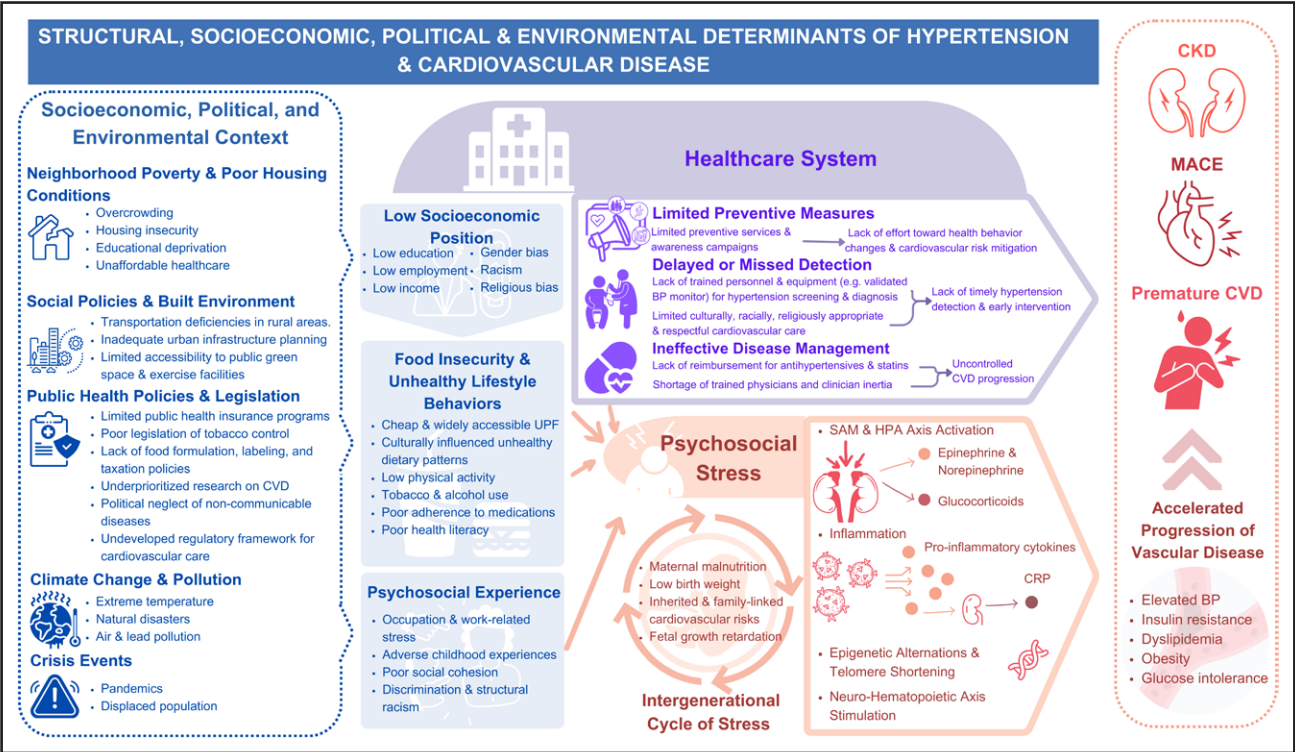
STRUCTURAL, SOCIOECONOMIC, POLITICAL & ENVIRONMENTAL DETERMINANTS OF HYPERTENSION & CARDIOVASCULAR DISEASE

Socioeconomic, Political, and Environmental Context

Neighborhood Poverty & Poor Housing Conditions
• Overcrowding
• Housing insecurity
• Educational deprivation
• Unaffordable healthcare

Social Policies & Built Environment
• Transportation deficiencies in rural areas.
• Inadequate urban infrastructure planning
• Limited accessibility to public green space & exercise facilities

Public Health Policies & Legislation
• Limited public health insurance programs
• Poor legislation of tobacco control
• Lack of food formulation, labeling, and taxation policies
• Underprioritized research on CVD
• Political neglect of non-communicable diseases
• Undeveloped regulatory framework for cardiovascular care

Climate Change & Pollution
• Extreme temperature
• Natural disasters
• Air & lead pollution

Crisis Events
• Pandemics
• Displaced population

Healthcare System

Low Socioeconomic Position
• Low education
• Low employment
• Low income
• Gender bias
• Racism
• Religious bias

Food Insecurity & Unhealthy Lifestyle Behaviors
• Cheap & widely accessible UPF
• Culturally influenced unhealthy dietary patterns
• Low physical activity
• Tobacco & alcohol use
• Poor adherence to medications
• Poor health literacy

Psychosocial Experience
• Occupation & work-related stress
• Adverse childhood experiences
• Poor social cohesion
• Discrimination & structural racism

Limited Preventive Measures
Limited preventive services & awareness campaigns
Lack of effort toward health behavior changes & cardiovascular risk mitigation

Delayed or Missed Detection
Lack of trained personnel & equipment (e.g. validated BP monitor) for hypertension screening & diagnosis
Limited culturally, racially, religiously appropriate & respectful cardiovascular care
Lack of timely hypertension detection & early intervention

Ineffective Disease Management
Lack of reimbursement for antihypertensives & statins
Shortage of trained physicians and clinician inertia
Uncontrolled CVD progression

Psychosocial Stress

• Maternal malnutrition
• Low birth weight
• Inherited & family-linked cardiovascular risks
• Fetal growth retardation

Intergenerational Cycle of Stress

• SAM & HPA Axis Activation
Epinephrine & Norepinephrine
Glucocorticoids
• Inflammation
Pro-inflammatory cytokines
CRP
• Epigenetic Alternations & Telomere Shortening
• Neuro-Hematopoietic Axis Stimulation

CKD
MACE
Premature CVD
Accelerated Progression of Vascular Disease
• Elevated BP
• Insulin resistance
• Dyslipidemia
• Obesity
• Glucose intolerance